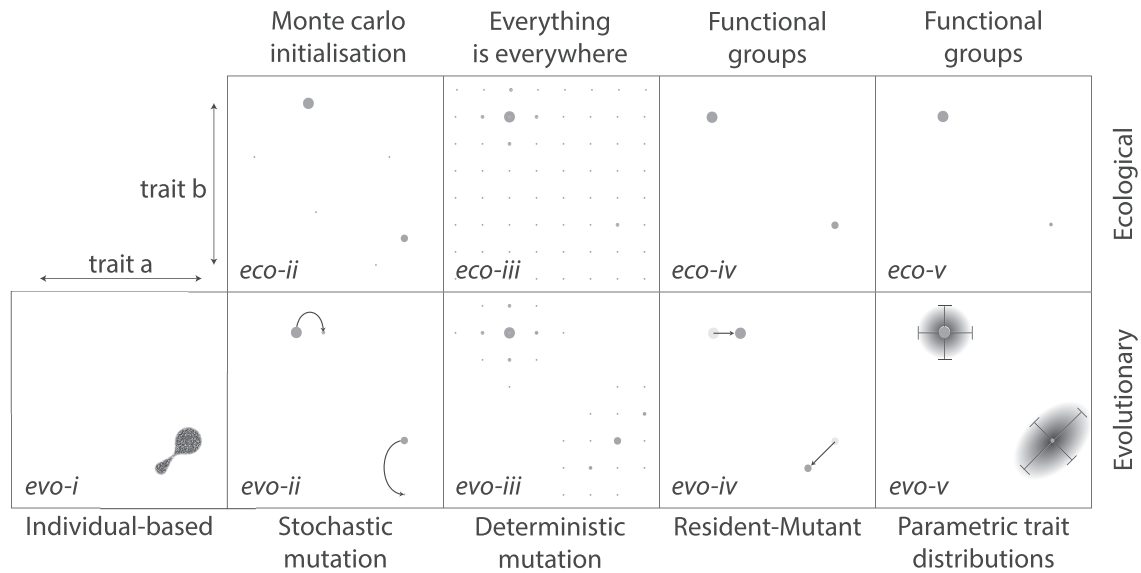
Monte carlo initialisation

Everything is everywhere

Functional groups

Functional groups

trait b

trait a

eco-ii

eco-iii

eco-iv

eco-v

Ecological

evo-i

evo-ii

evo-iii

evo-iv

evo-v

Evolutionary

Individual-based

Stochastic mutation

Deterministic mutation

Resident-Mutant

Parametric trait distributions